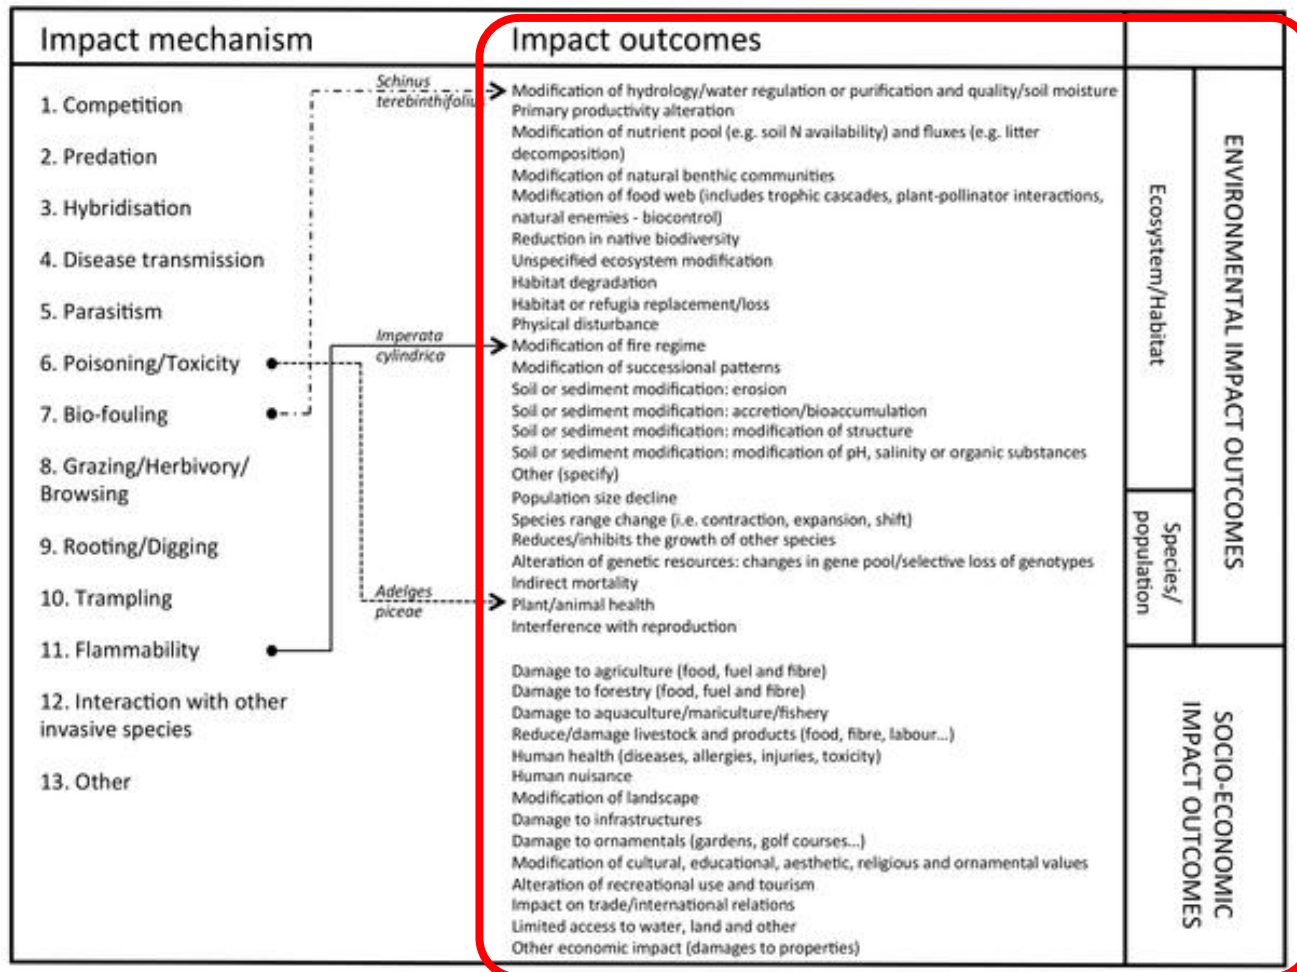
Impact mechanism

1. Competition

2. Predation

3. Hybridisation

4. Disease transmission

5. Parasitism

6. Poisoning/Toxicity

7. Bio-fouling

8. Grazing/Herbivory/ Browsing

9. Rooting/Digging

10. Trampling

11. Flammability

12. Interaction with other invasive species

13. Other

Schinus terebinthifolius

Imperata cylindrica

Adelges piceae

Impact outcomes

Modification of hydrology/water regulation or purification and quality/soil moisture
Primary productivity alteration
Modification of nutrient pool (e.g. soil N availability) and fluxes (e.g. litter decomposition)
Modification of natural benthic communities
Modification of food web (includes trophic cascades, plant-pollinator interactions, natural enemies - biocontrol)
Reduction in native biodiversity
Unspecified ecosystem modification
Habitat degradation
Habitat or refugia replacement/loss
Physical disturbance
Modification of fire regime
Modification of successional patterns
Soil or sediment modification: erosion
Soil or sediment modification: accretion/bioaccumulation
Soil or sediment modification: modification of structure
Soil or sediment modification: modification of pH, salinity or organic substances
Other (specify)

Ecosystem/Habitat

Population size decline
Species range change (i.e. contraction, expansion, shift)
Reduces/inhibits the growth of other species
Alteration of genetic resources: changes in gene pool/selective loss of genotypes
Indirect mortality
Plant/animal health
Interference with reproduction

Species/ population

ENVIRONMENTAL IMPACT OUTCOMES

Damage to agriculture (food, fuel and fibre)
Damage to forestry (food, fuel and fibre)
Damage to aquaculture/mariculture/fishery
Reduce/damage livestock and products (food, fibre, labour...)
Human health (diseases, allergies, injuries, toxicity)
Human nuisance
Modification of landscape
Damage to infrastructures
Damage to ornamentals (gardens, golf courses...)
Modification of cultural, educational, aesthetic, religious and ornamental values
Alteration of recreational use and tourism
Impact on trade/international relations
Limited access to water, land and other
Other economic impact (damages to properties)

SOCIO-ECONOMIC IMPACT OUTCOMES